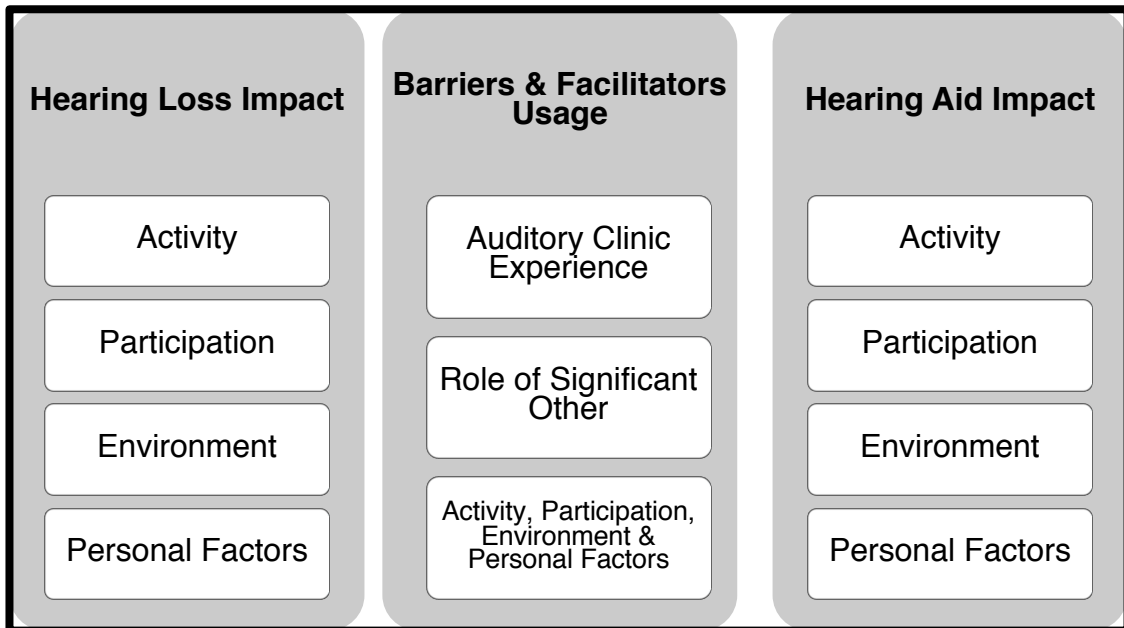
Hearing Loss Impact

Activity

Participation

Environment

Personal Factors

Barriers & Facilitators Usage

Auditory Clinic Experience

Role of Significant Other

Activity, Participation, Environment & Personal Factors

Hearing Aid Impact

Activity

Participation

Environment

Personal Factors